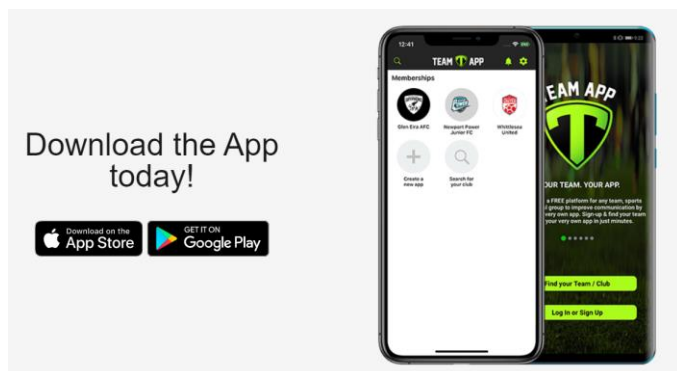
Download the App today!

Download on the App Store

GET IT ON Google Play

12:41

TEAM APP

Memberships

Glen Eira AFC

Newport Power Junior FC

Whittlesea United

Create a new app

Search for your club

TEAM APP

YOUR TEAM. YOUR APP.

a FREE platform for any team, sports group to improve communication by very own app. Sign-up & find your team your very own app in just minutes.

Find your Team / Club

Log In or Sign Up